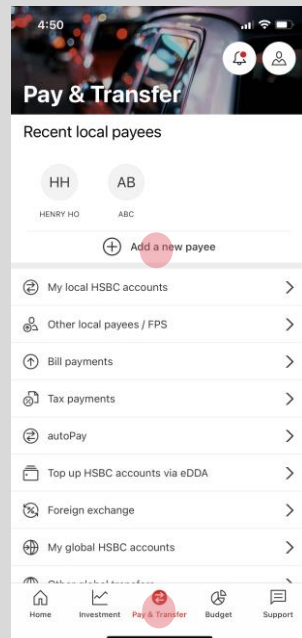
4:50

Pay & Transfer

Recent local payees

HH
HENRY HO

AB
ABC

Add a new payee

My local HSBC accounts

Other local payees / FPS

Bill payments

Tax payments

autoPay

Top up HSBC accounts via eDDA

Foreign exchange

My global HSBC accounts

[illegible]

Home
Investment
Pay & Transfer
Budget
Support